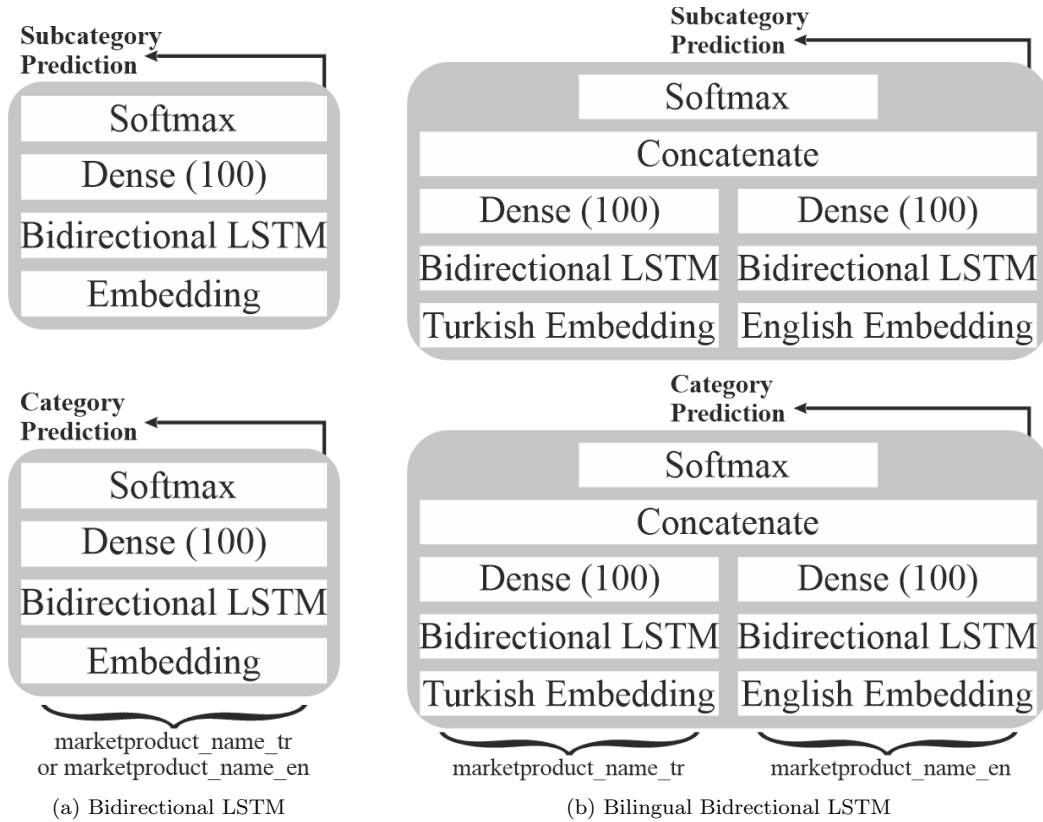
Subcategory Prediction

Softmax

Dense (100)

Bidirectional LSTM

Embedding

Category Prediction

Softmax

Dense (100)

Bidirectional LSTM

Embedding

marketproduct_name_tr or marketproduct_name_en

(a) Bidirectional LSTM

Subcategory Prediction

Softmax

Concatenate

Dense (100)

Dense (100)

Bidirectional LSTM

Bidirectional LSTM

Turkish Embedding

English Embedding

Category Prediction

Softmax

Concatenate

Dense (100)

Dense (100)

Bidirectional LSTM

Bidirectional LSTM

Turkish Embedding

English Embedding

marketproduct_name_tr

marketproduct_name_en

(b) Bilingual Bidirectional LSTM